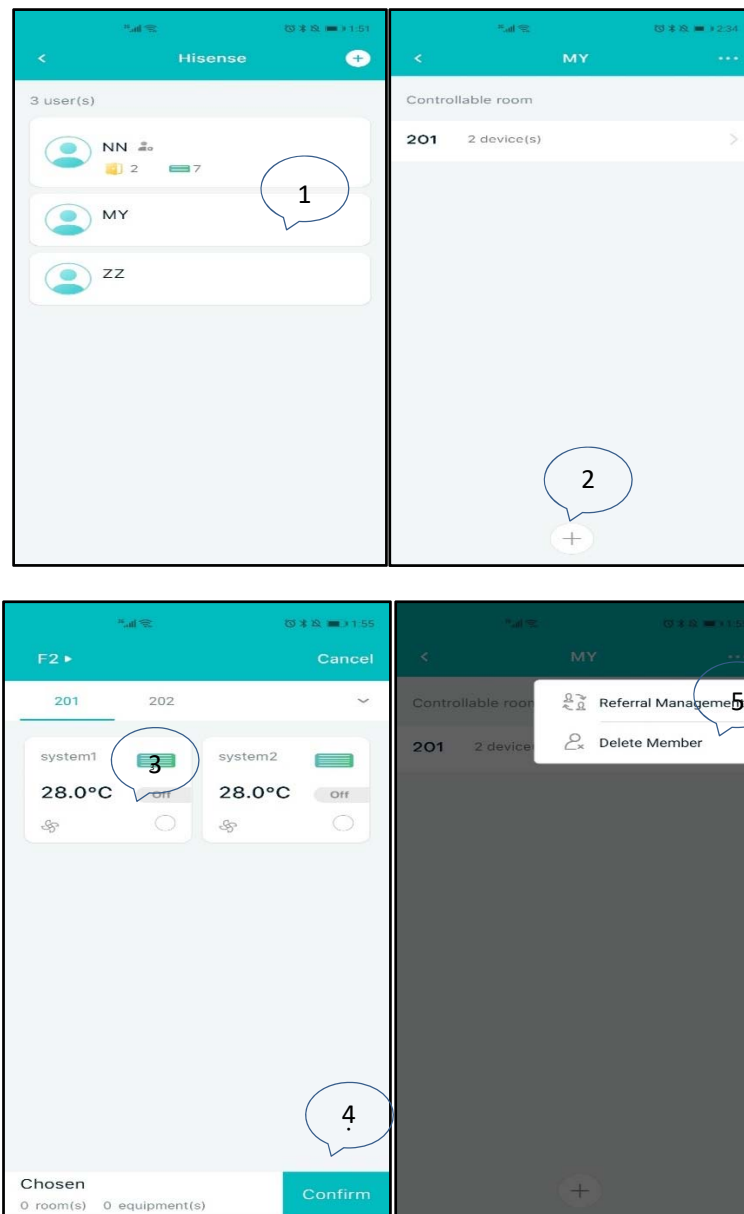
1:51

Hisense

3 user(s)

NN

2 7

MY

ZZ

1

2:34

MY

Controllable room

201 2 device(s)

2

1:55

F2 ▸

Cancel

201 202

system1

28.0°C

Off

3

system2

28.0°C

Off

4

Chosen

0 room(s) 0 equipment(s)

Confirm

MY

Controllable room

201 2 device

Referral Manageme

5

Delete Member